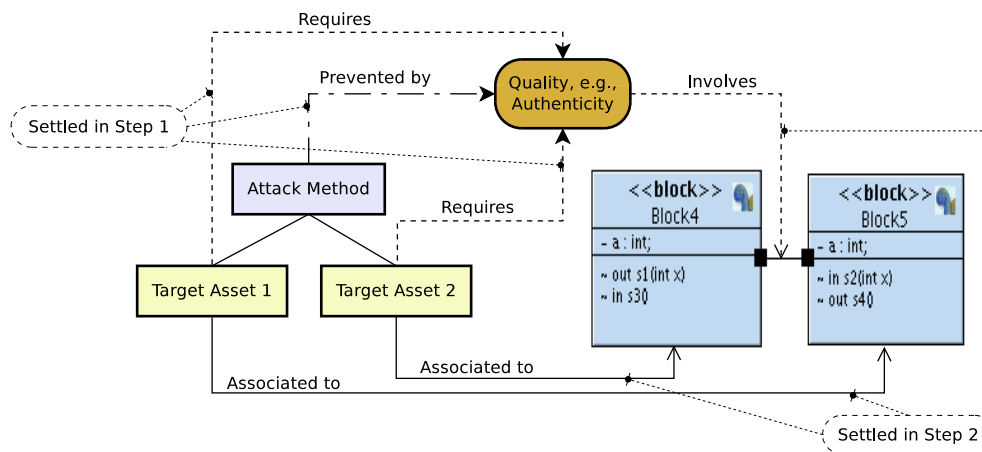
Requires

Prevented by

Quality, e.g., Authenticity

Involves

Settled in Step 1

Attack Method

Requires

<<block>>
Block4
- a : int;
~ out s1(int x)
~ in s3()

<<block>>
Block5
- a : int;
~ in s2(int x)
~ out s4()

Target Asset 1

Target Asset 2

Associated to

Associated to

Settled in Step 2